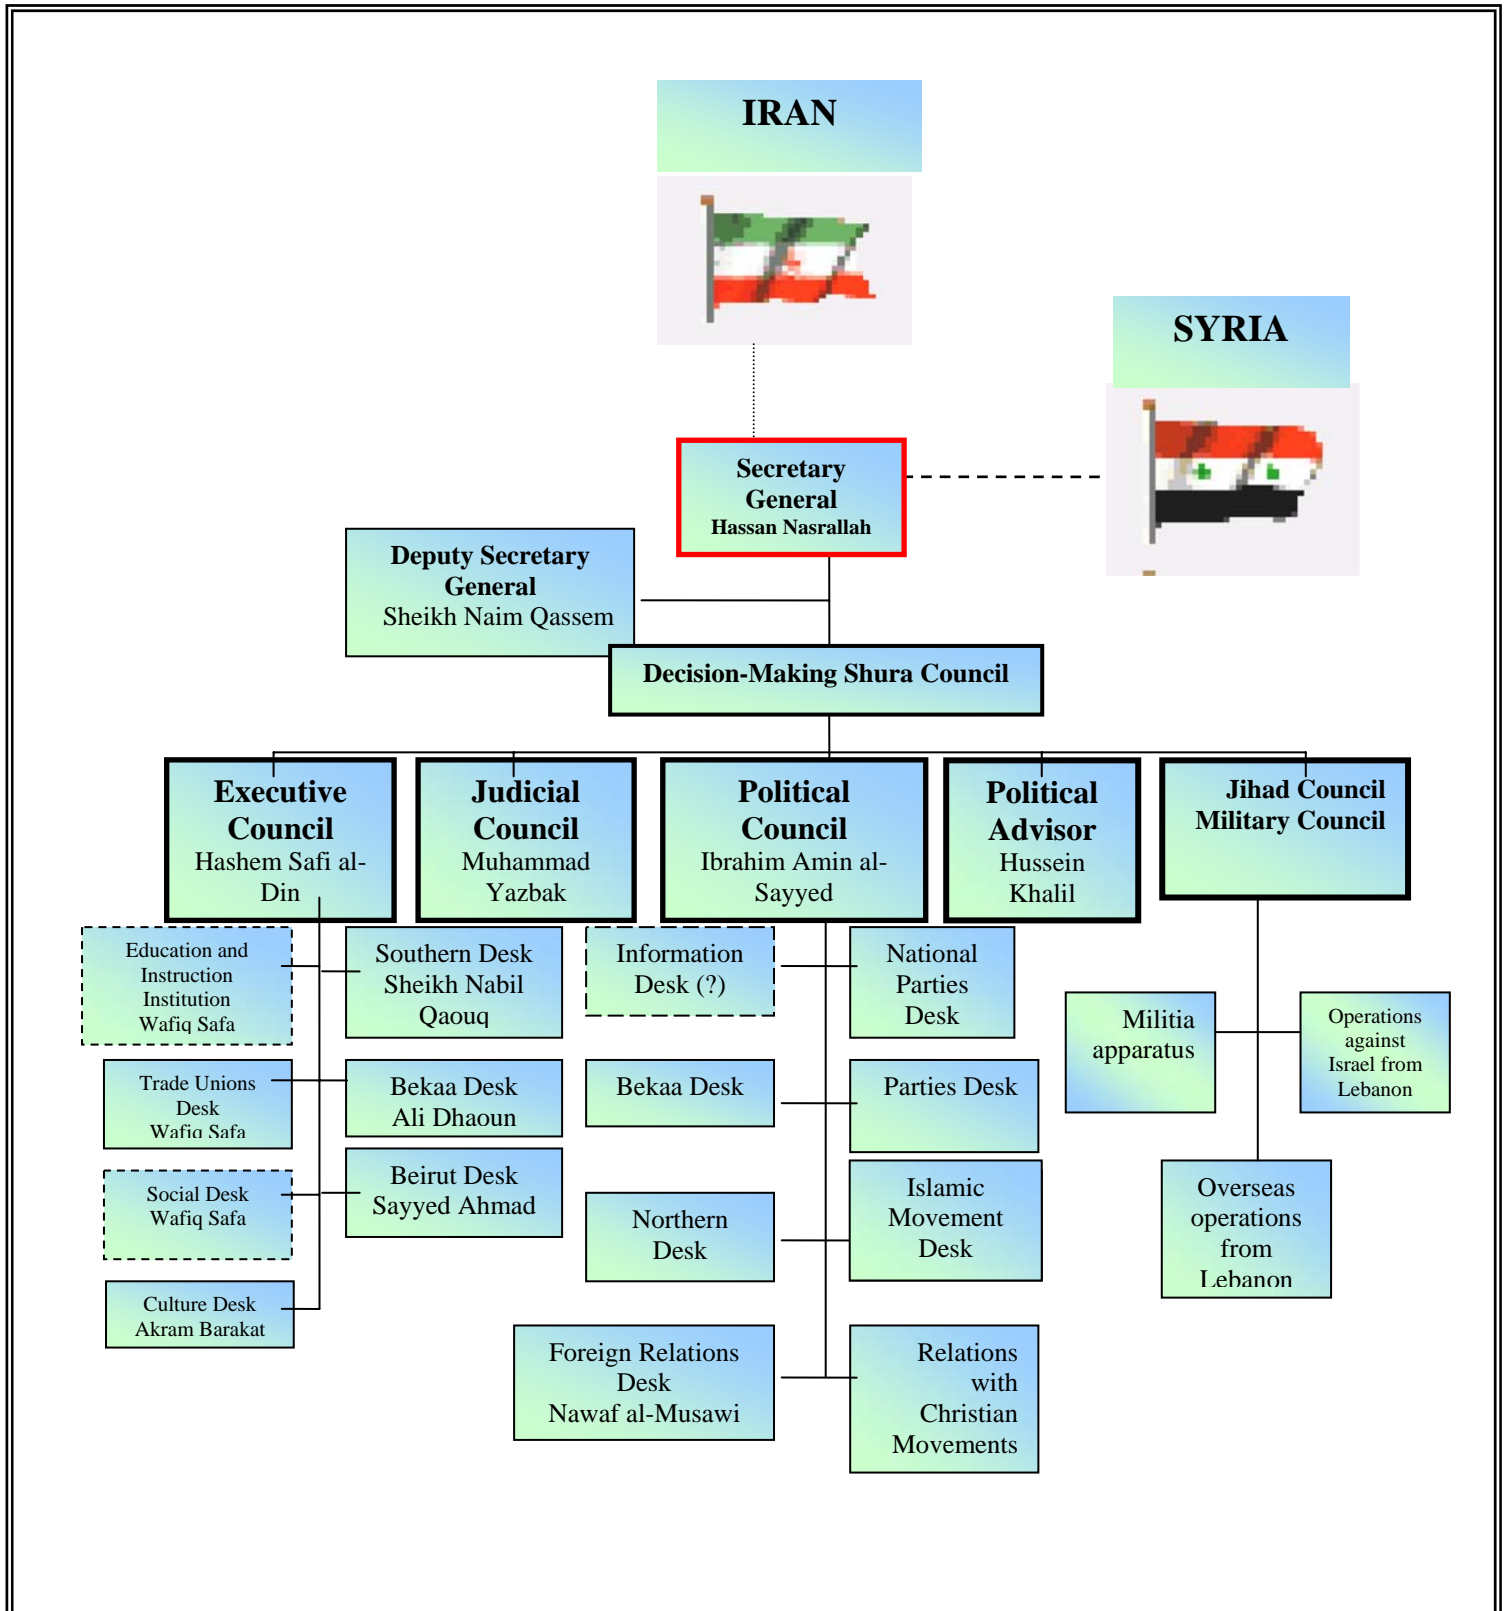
IRAN

SYRIA

Secretary General
Hassan Nasrallah

Deputy Secretary General
Sheikh Naim Qassem

Decision-Making Shura Council

Executive Council
Hashem Safi al-Din

Judicial Council
Muhammad Yazbak

Political Council
Ibrahim Amin al-Sayyed

Political Advisor
Hussein Khalil

Jihad Council
Military Council

Education and Instruction Institution
Wafiq Safa

Southern Desk
Sheikh Nabil Qaouq

Information Desk (?)

National Parties Desk

Militia apparatus

Operations against Israel from Lebanon

Trade Unions Desk
Wafiq Safa

Bekaa Desk
Ali Dhaoun

Bekaa Desk

Parties Desk

Social Desk
Wafiq Safa

Beirut Desk
Sayyed Ahmad

Northern Desk

Islamic Movement Desk

Overseas operations from Lebanon

Culture Desk
Akram Barakat

Foreign Relations Desk
Nawaf al-Musawi

Relations with Christian Movements